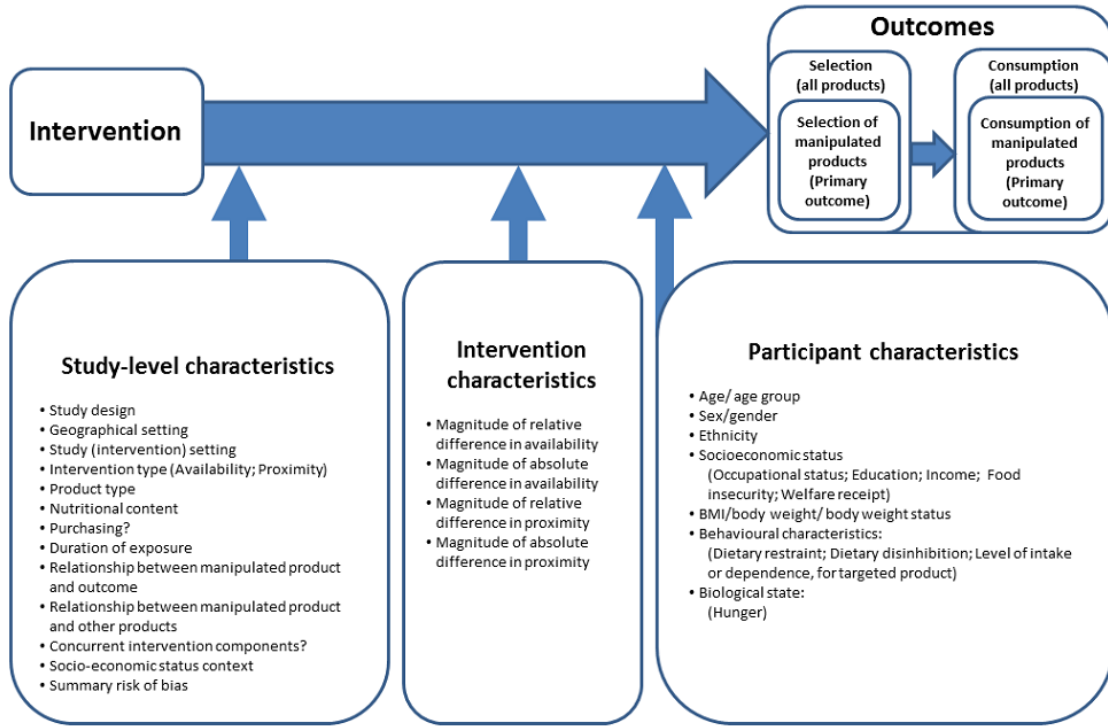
Intervention

Outcomes

Selection (all products)

Selection of manipulated products (Primary outcome)

Consumption (all products)

Consumption of manipulated products (Primary outcome)

Study-level characteristics

- Study design
- Geographical setting
- Study (intervention) setting
- Intervention type (Availability; Proximity)
- Product type
- Nutritional content
- Purchasing?
- Duration of exposure
- Relationship between manipulated product and outcome
- Relationship between manipulated product and other products
- Concurrent intervention components?
- Socio-economic status context
- Summary risk of bias

Intervention characteristics

- Magnitude of relative difference in availability
- Magnitude of absolute difference in availability
- Magnitude of relative difference in proximity
- Magnitude of absolute difference in proximity

Participant characteristics

- Age/ age group
- Sex/gender
- Ethnicity
- Socioeconomic status (Occupational status; Education; Income; Food insecurity; Welfare receipt)
- BMI/body weight/ body weight status
- Behavioural characteristics: (Dietary restraint; Dietary disinhibition; Level of intake or dependence, for targeted product)
- Biological state: (Hunger)